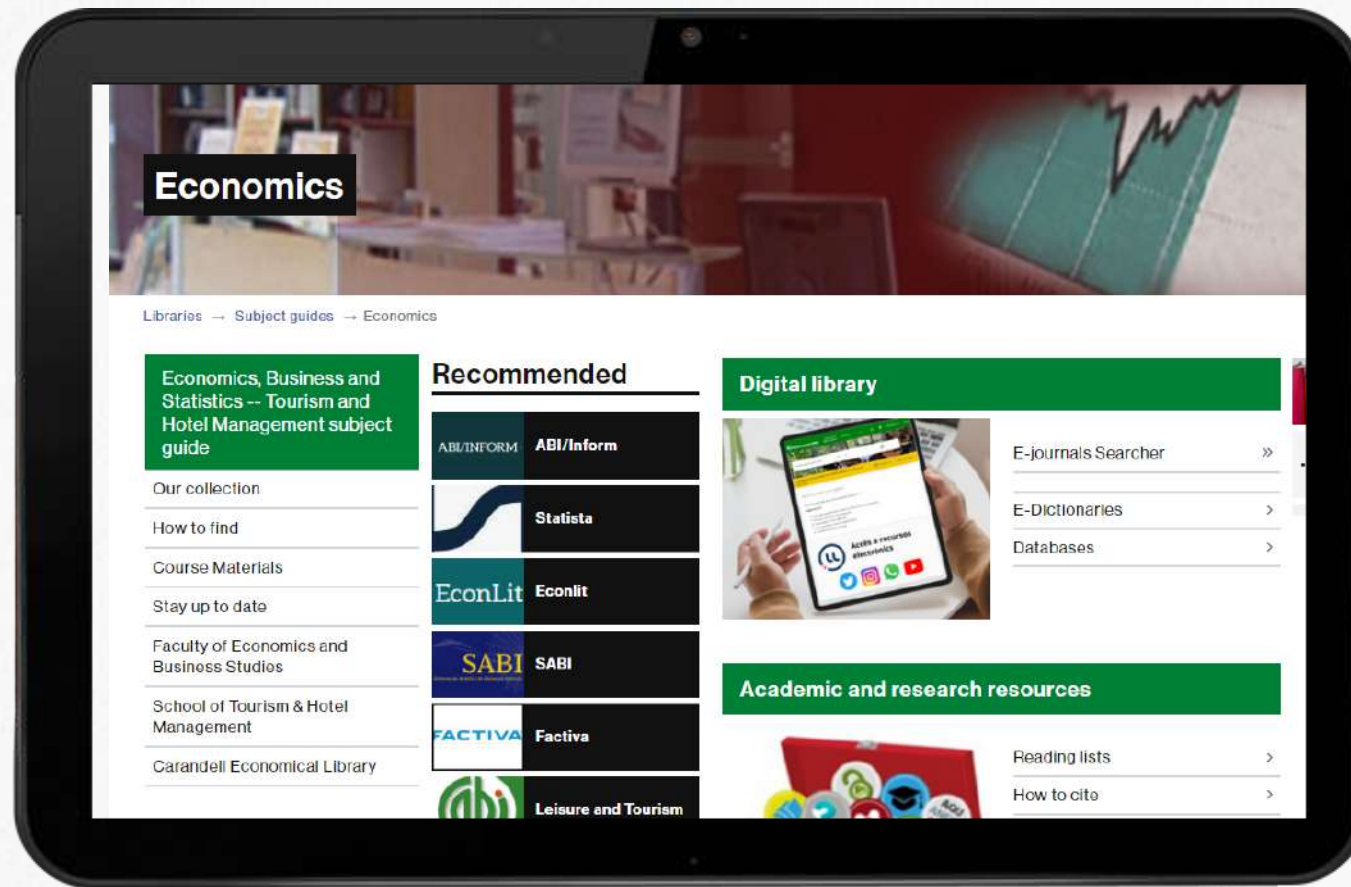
Economics

Libraries → Subject guides → Economics

Economics, Business and Statistics -- Tourism and Hotel Management subject guide

Our collection

How to find

Course Materials

Stay up to date

Faculty of Economics and Business Studies

School of Tourism & Hotel Management

Carandell Economical Library

Recommended

ABI/INFORM ABI/Inform

Statista

EconLit Econlit

SABI SABI

FACTIVA Factiva

Leisure and Tourism

Digital library

Accés a recursos electrònics

E-journals Searcher »

E-Dictionaries >

Databases >

Academic and research resources

Reading lists >

How to cite >